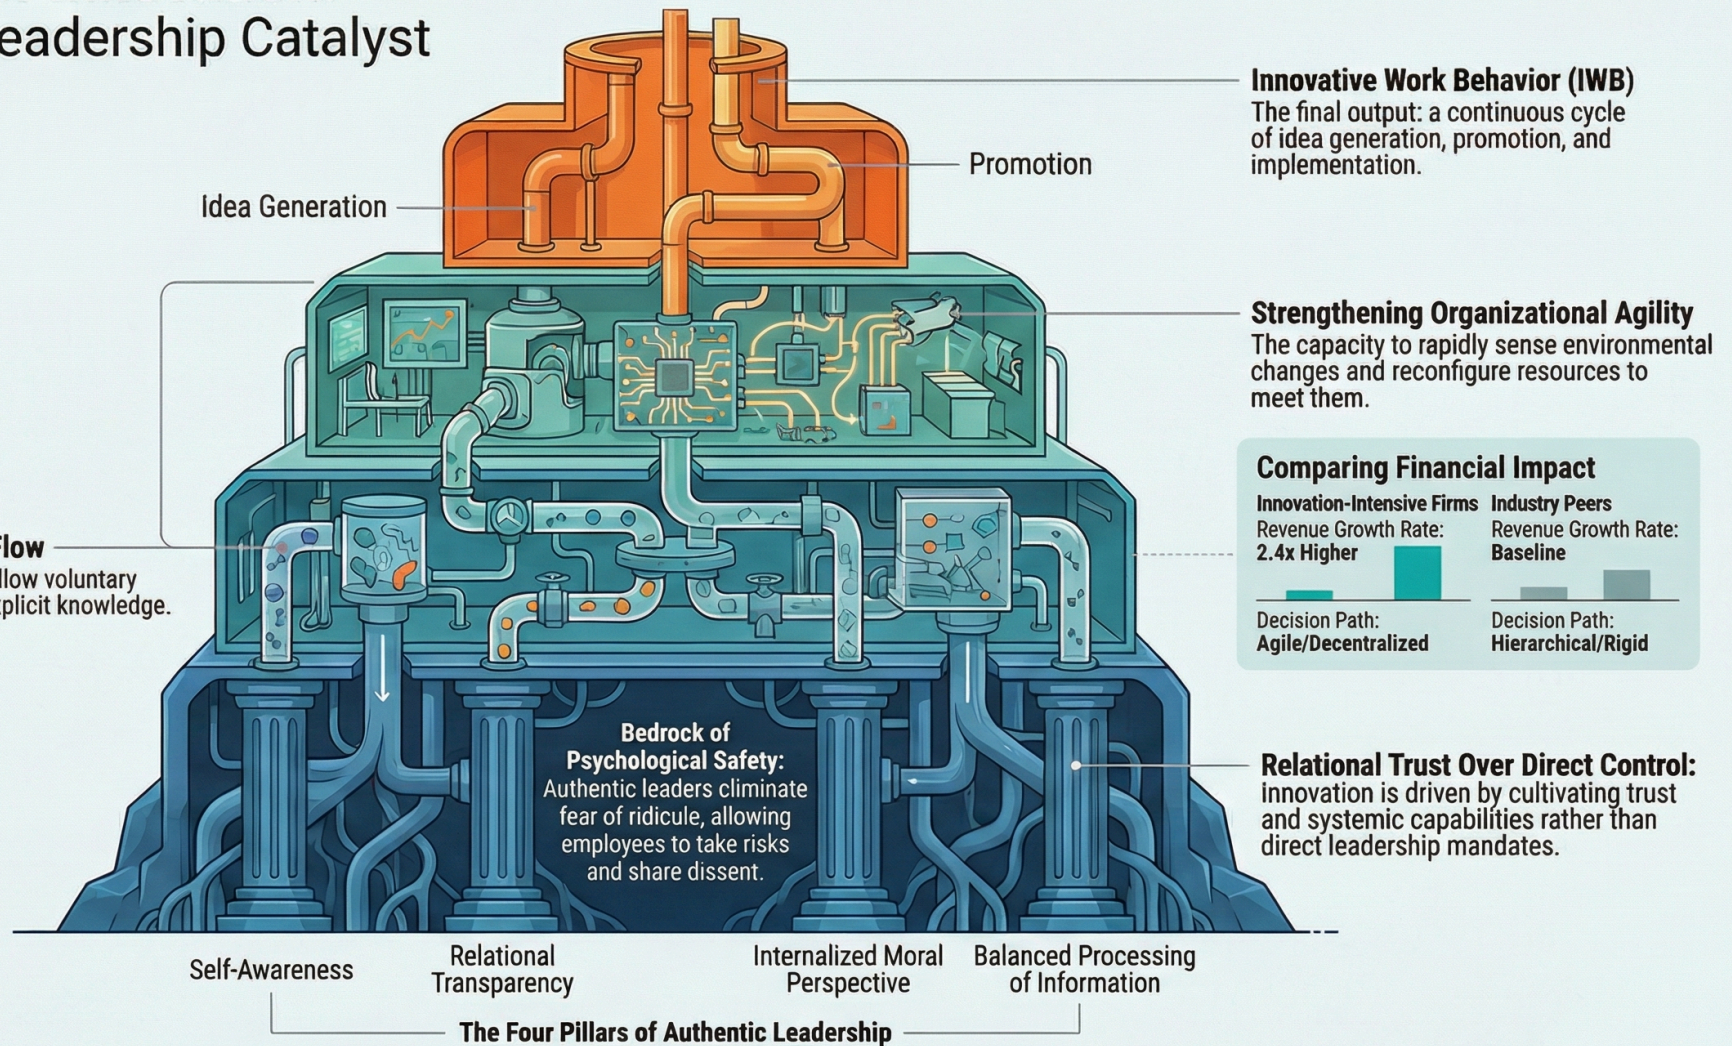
eadership Catalyst

Innovative Work Behavior (IWB)
The final output: a continuous cycle of idea generation, promotion, and implementation.

Promotion

Idea Generation

Strengthening Organizational Agility
The capacity to rapidly sense environmental changes and reconfigure resources to meet them.

Comparing Financial Impact

| Innovation-Intensive Firms | Industry Peers |
|---|---|
| Revenue Growth Rate: 2.4x Higher | Revenue Growth Rate: Baseline |
| Decision Path: Agile/Decentralized | Decision Path: Hierarchical/Rigid |

Flow
llow voluntary
plicit knowledge.

Bedrock of Psychological Safety: Authentic leaders climinate fear of ridicule, allowing employees to take risks and share dissent.

Relational Trust Over Direct Control: innovation is driven by cultivating trust and systemic capabilities rather than direct leadership mandates.

Self-Awareness

Relational Transparency

Internalized Moral Perspective

Balanced Processing of Information

The Four Pillars of Authentic Leadership